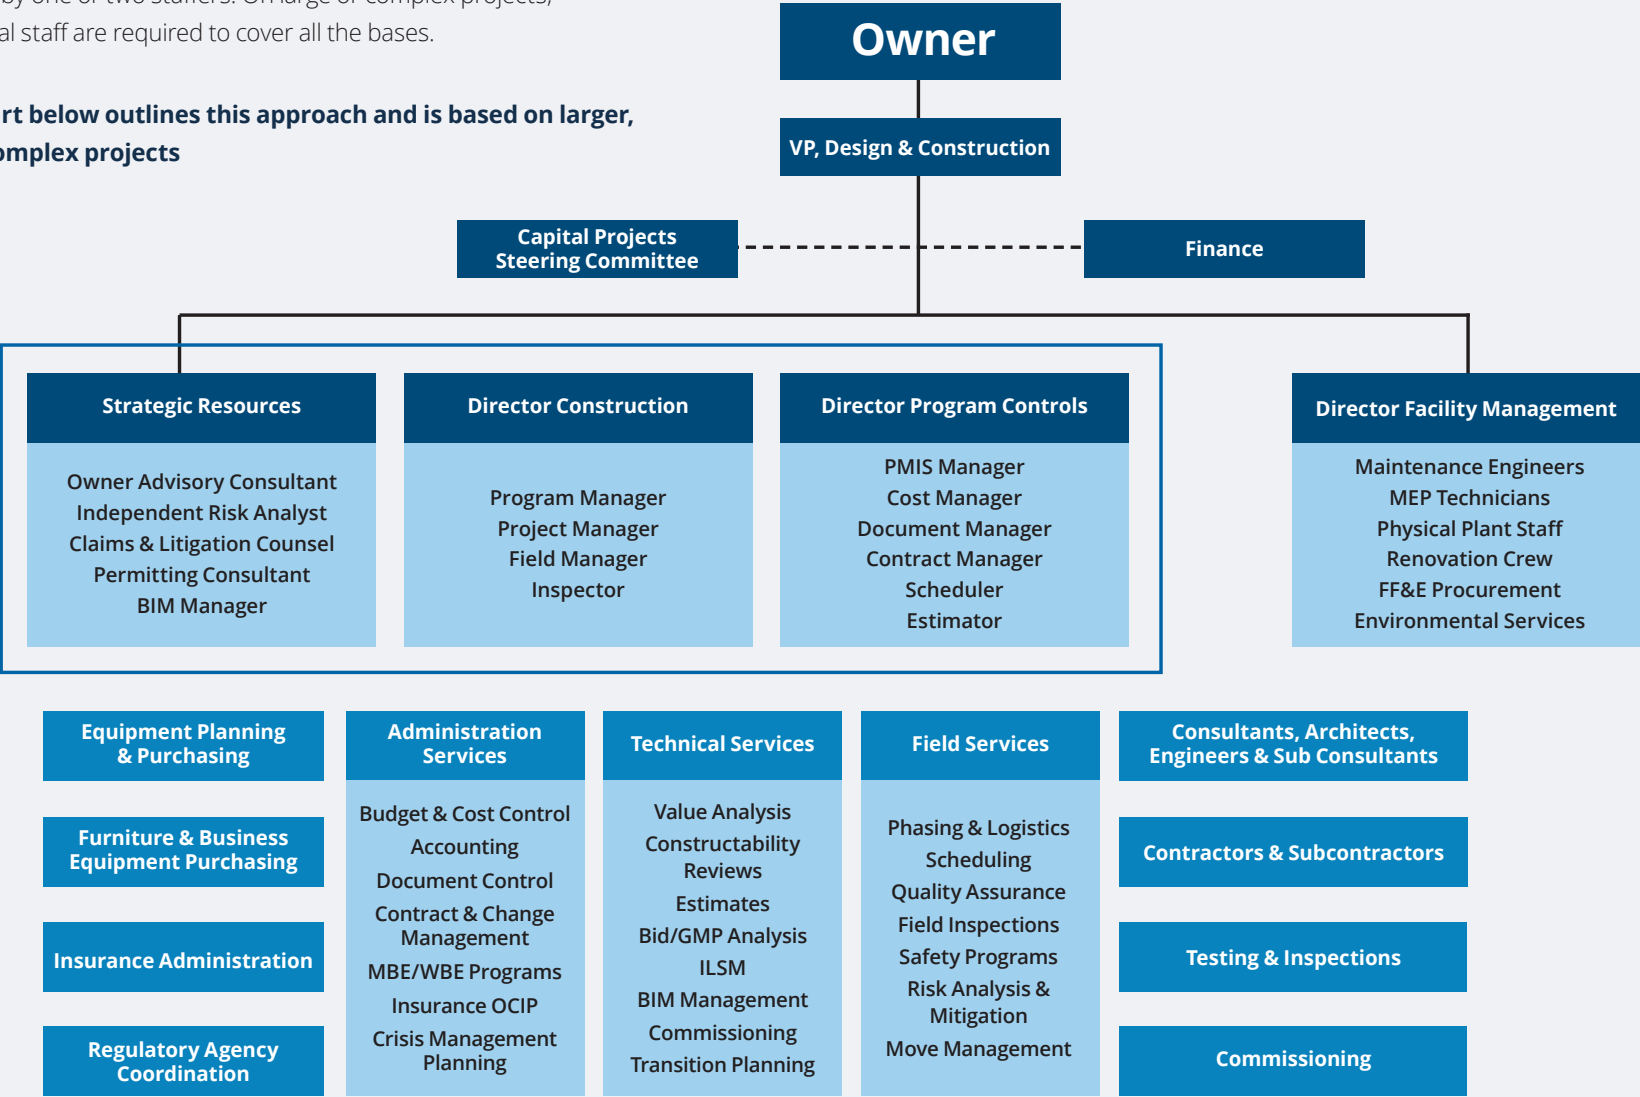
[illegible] staff are required to cover all the bases.

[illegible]rt below outlines this approach and is based on larger, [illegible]mplex projects

Owner

VP, Design & Construction

Capital Projects Steering Committee

Finance

Strategic Resources

Owner Advisory Consultant
Independent Risk Analyst
Claims & Litigation Counsel
Permitting Consultant
BIM Manager

Director Construction

Program Manager
Project Manager
Field Manager
Inspector

Director Program Controls

PMIS Manager
Cost Manager
Document Manager
Contract Manager
Scheduler
Estimator

Director Facility Management

Maintenance Engineers
MEP Technicians
Physical Plant Staff
Renovation Crew
FF&E Procurement
Environmental Services

Equipment Planning & Purchasing

Furniture & Business Equipment Purchasing

Insurance Administration

Regulatory Agency Coordination

Administration Services

Budget & Cost Control
Accounting
Document Control
Contract & Change Management
MBE/WBE Programs
Insurance OCIP
Crisis Management Planning

Technical Services

Value Analysis
Constructability Reviews
Estimates
Bid/GMP Analysis
ILSM
BIM Management
Commissioning
Transition Planning

Field Services

Phasing & Logistics
Scheduling
Quality Assurance
Field Inspections
Safety Programs
Risk Analysis & Mitigation
Move Management

Consultants, Architects, Engineers & Sub Consultants

Contractors & Subcontractors

Testing & Inspections

Commissioning